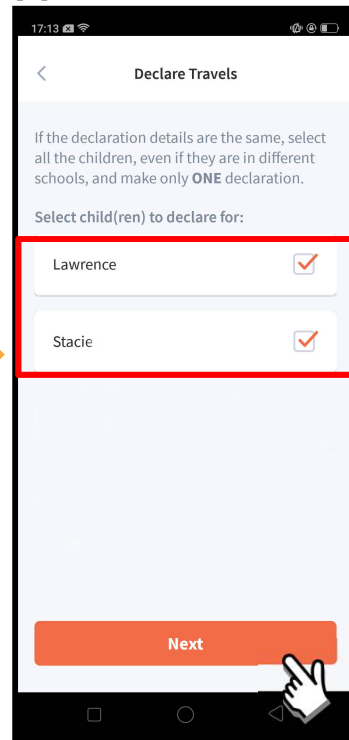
17:13

Declare Travels

If the declaration details are the same, select all the children, even if they are in different schools, and make only **ONE** declaration.

Select child(ren) to declare for:

Lawrence

Stacie

Next